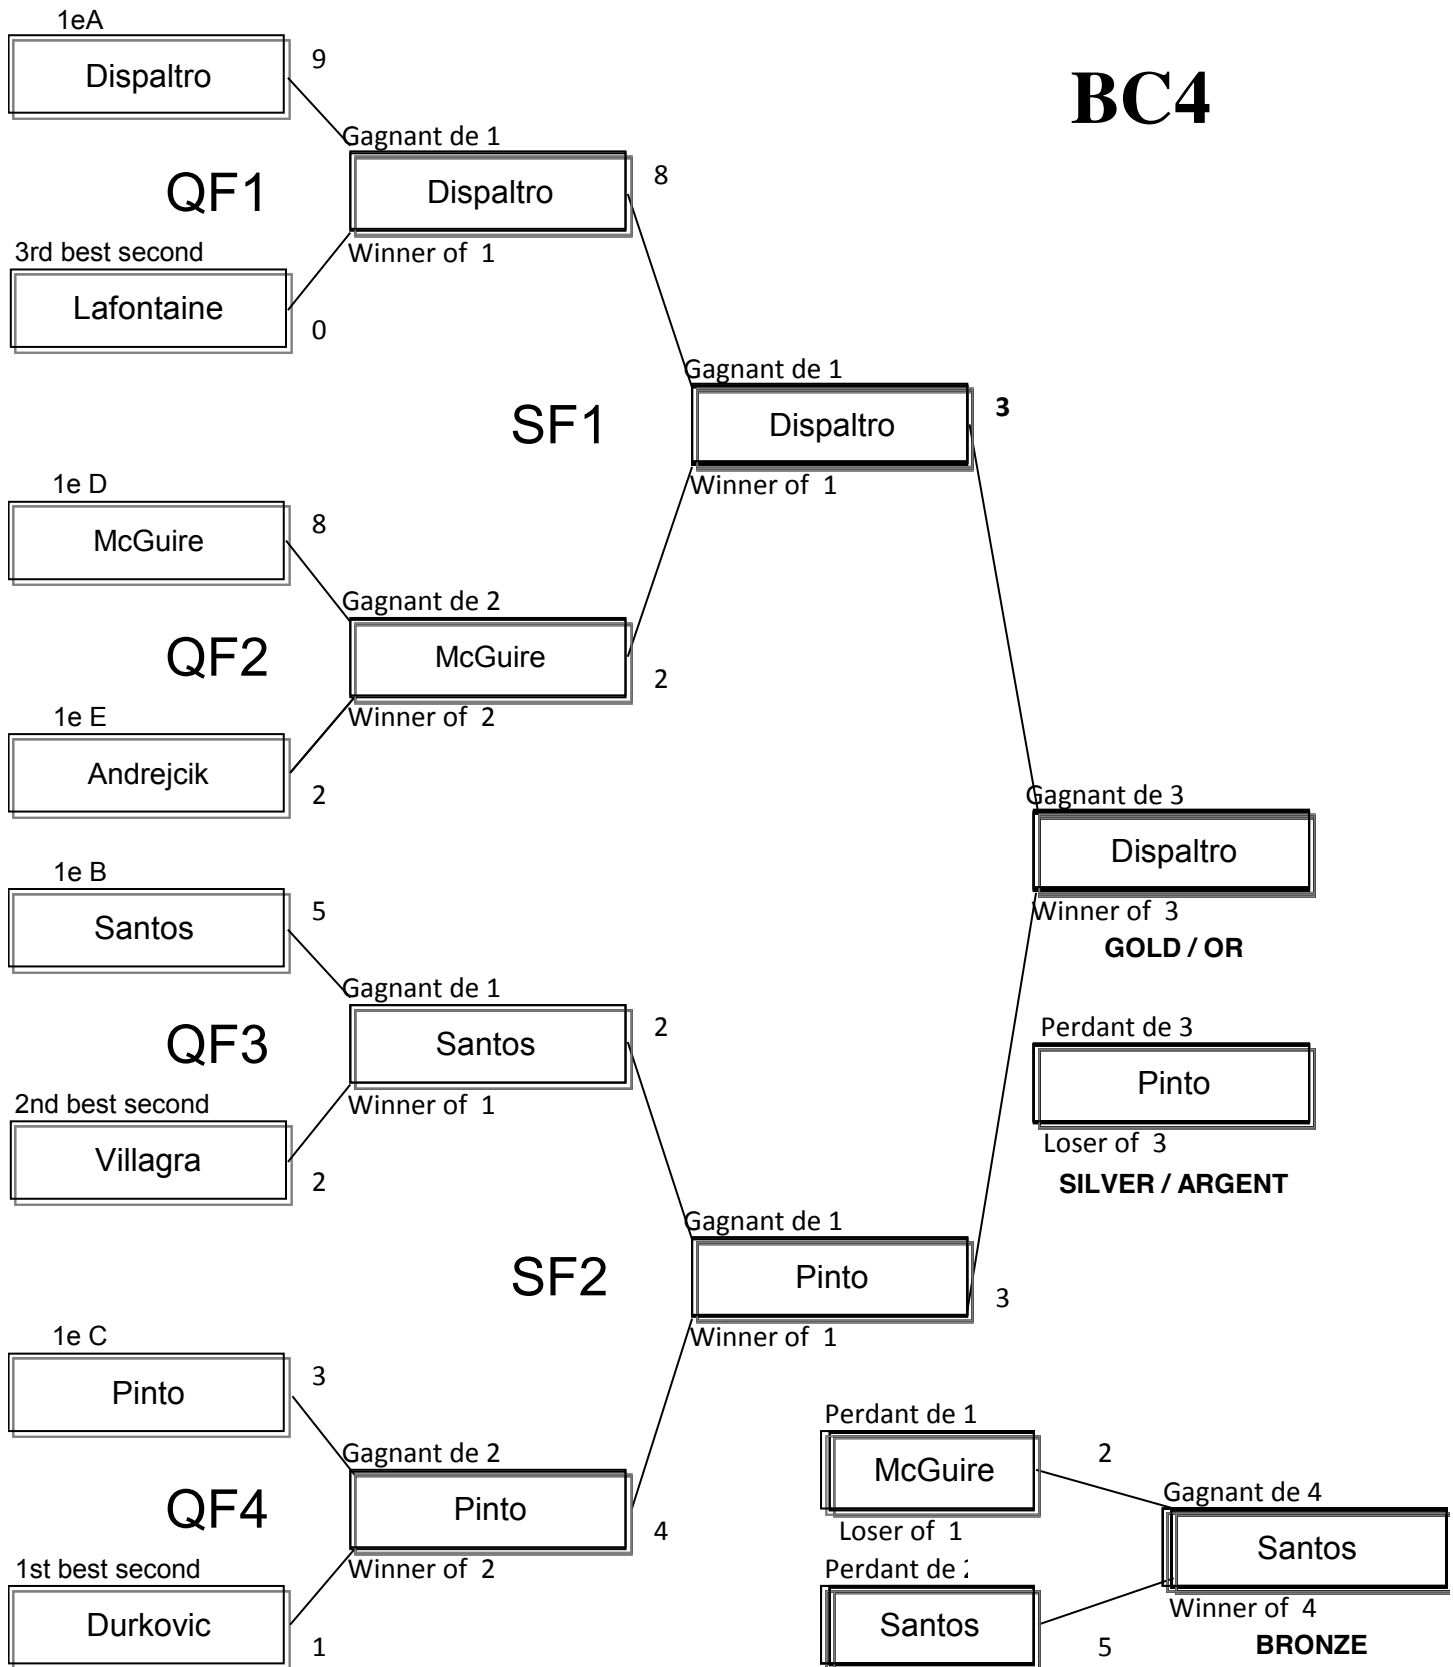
BC4

1eA
Dispaltro
9

Gagnant de 1
Dispaltro
Winner of 1
8

QF1

3rd best second
Lafontaine
0

Gagnant de 1
Dispaltro
Winner of 1
3

SF1

1e D
McGuire
8

Gagnant de 2
McGuire
Winner of 2
2

QF2

1e E
Andrejcik
2

Gagnant de 3
Dispaltro
Winner of 3
GOLD / OR

1e B
Santos
5

Gagnant de 1
Santos
Winner of 1
2

QF3

2nd best second
Villagra
2

Perdant de 3
Pinto
Loser of 3
SILVER / ARGENT

Gagnant de 1
Pinto
Winner of 1
3

SF2

1e C
Pinto
3

Gagnant de 2
Pinto
Winner of 2
4

QF4

1st best second
Durkovic
1

Perdant de 1
McGuire
Loser of 1
2

Perdant de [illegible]
Santos
5

Gagnant de 4
Santos
Winner of 4
BRONZE